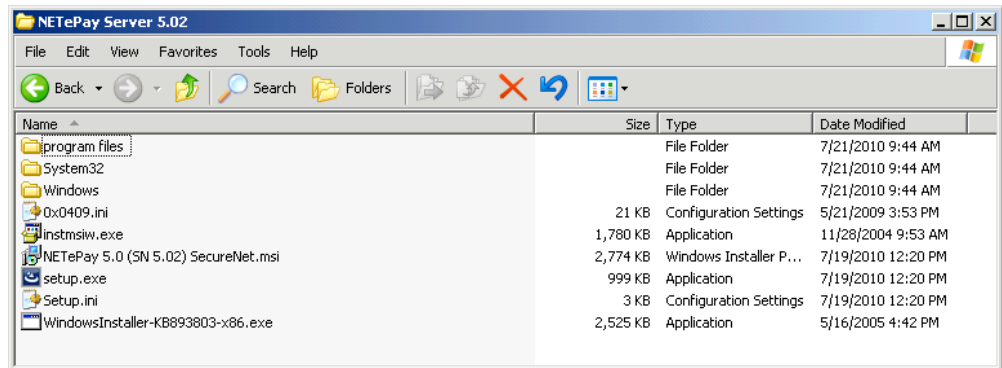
NETePay Server 5.02

File Edit View Favorites Tools Help

Back Search Folders

| Name | Size | Type | Date Modified |
|---|---|---|---|
| program files | | File Folder | 7/21/2010 9:44 AM |
| System32 | | File Folder | 7/21/2010 9:44 AM |
| Windows | | File Folder | 7/21/2010 9:44 AM |
| 0x0409.ini | 21 KB | Configuration Settings | 5/21/2009 3:53 PM |
| instmsiw.exe | 1,780 KB | Application | 11/28/2004 9:53 AM |
| NETePay 5.0 (SN 5.02) SecureNet.msi | 2,774 KB | Windows Installer P... | 7/19/2010 12:20 PM |
| setup.exe | 999 KB | Application | 7/19/2010 12:20 PM |
| Setup.ini | 3 KB | Configuration Settings | 7/19/2010 12:20 PM |
| WindowsInstaller-KB893803-x86.exe | 2,525 KB | Application | 5/16/2005 4:42 PM |